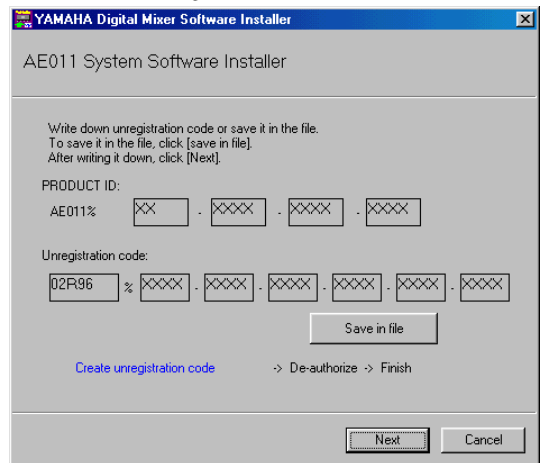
YAMAHA Digital Mixer Software Installer

AE011 System Software Installer

Write down unregistration code or save it in the file.
To save it in the file, click [save in file].
After writing it down, click [Next].

PRODUCT ID:

AE011% XX - XXXX - XXXX - XXXX

Unregistration code:

02R96 % XXXX - XXXX - XXXX - XXXX - XXXX - XXXX

Save in file

Create unregistration code -> De-authorize -> Finish

Next Cancel